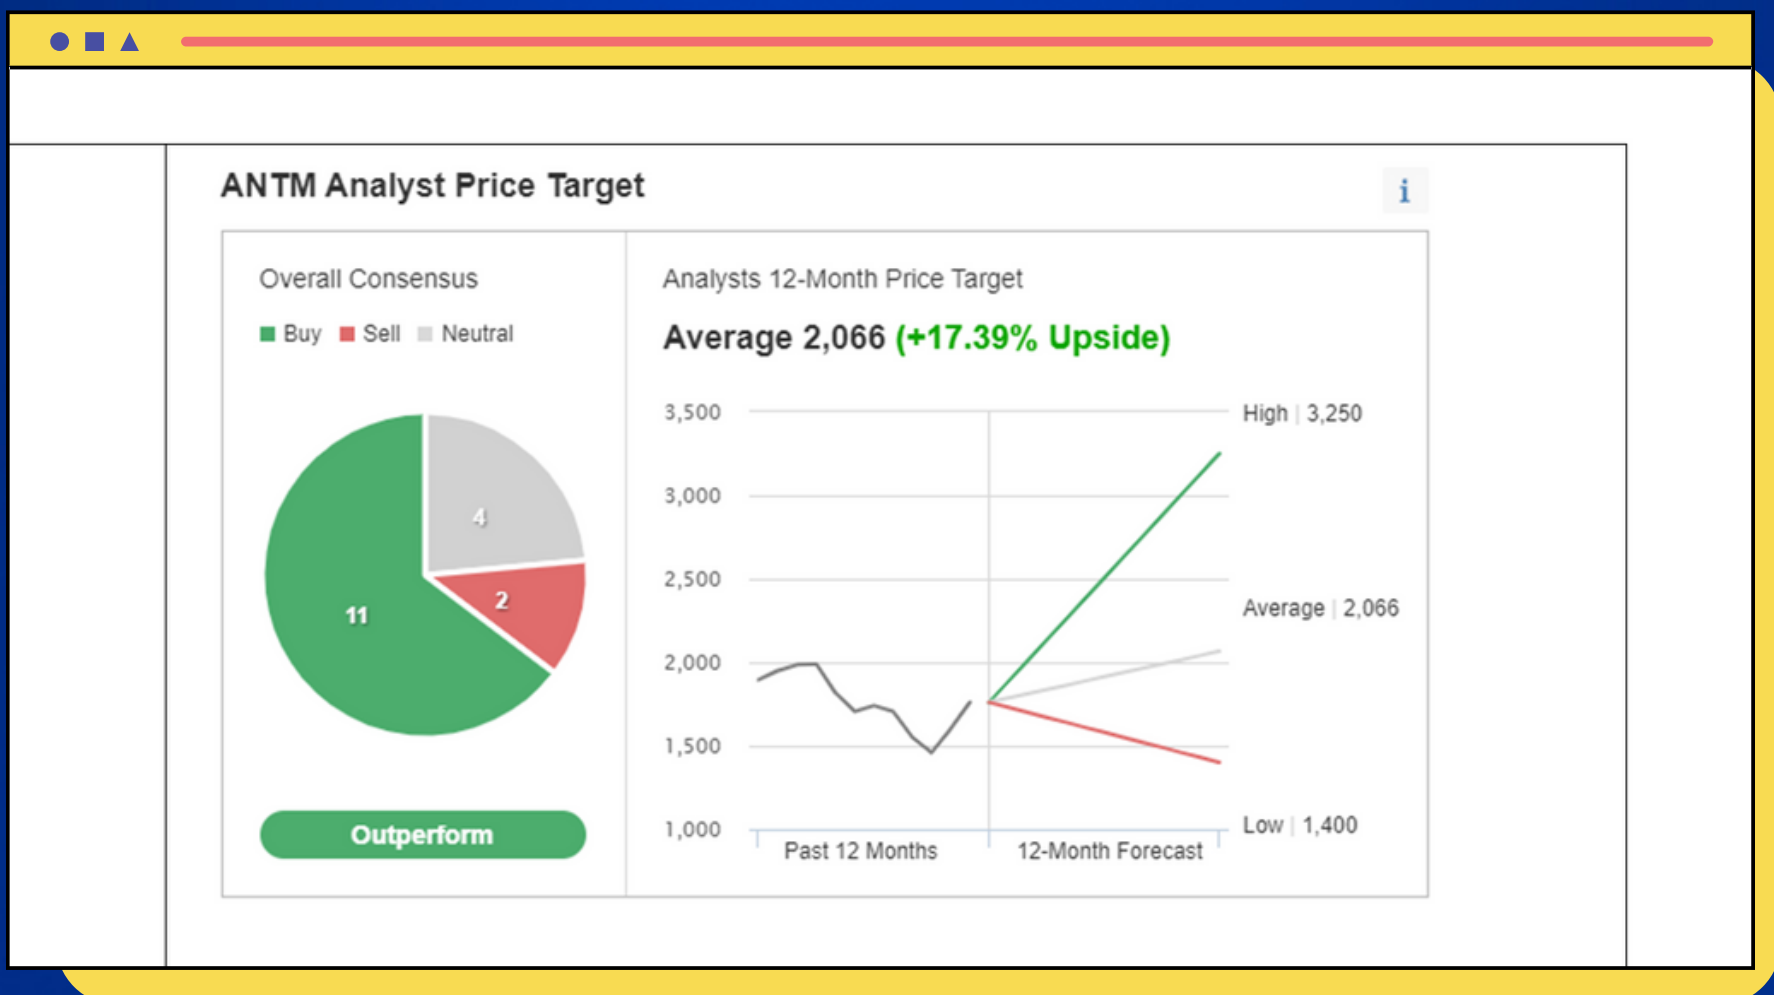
ANTM Analyst Price Target

i

Overall Consensus

Buy Sell Neutral

4

2

11

Outperform

Analysts 12-Month Price Target

Average 2,066 (+17.39% Upside)

3,500
3,000
2,500
2,000
1,500
1,000

High | 3,250

Average | 2,066

Low | 1,400

Past 12 Months

12-Month Forecast